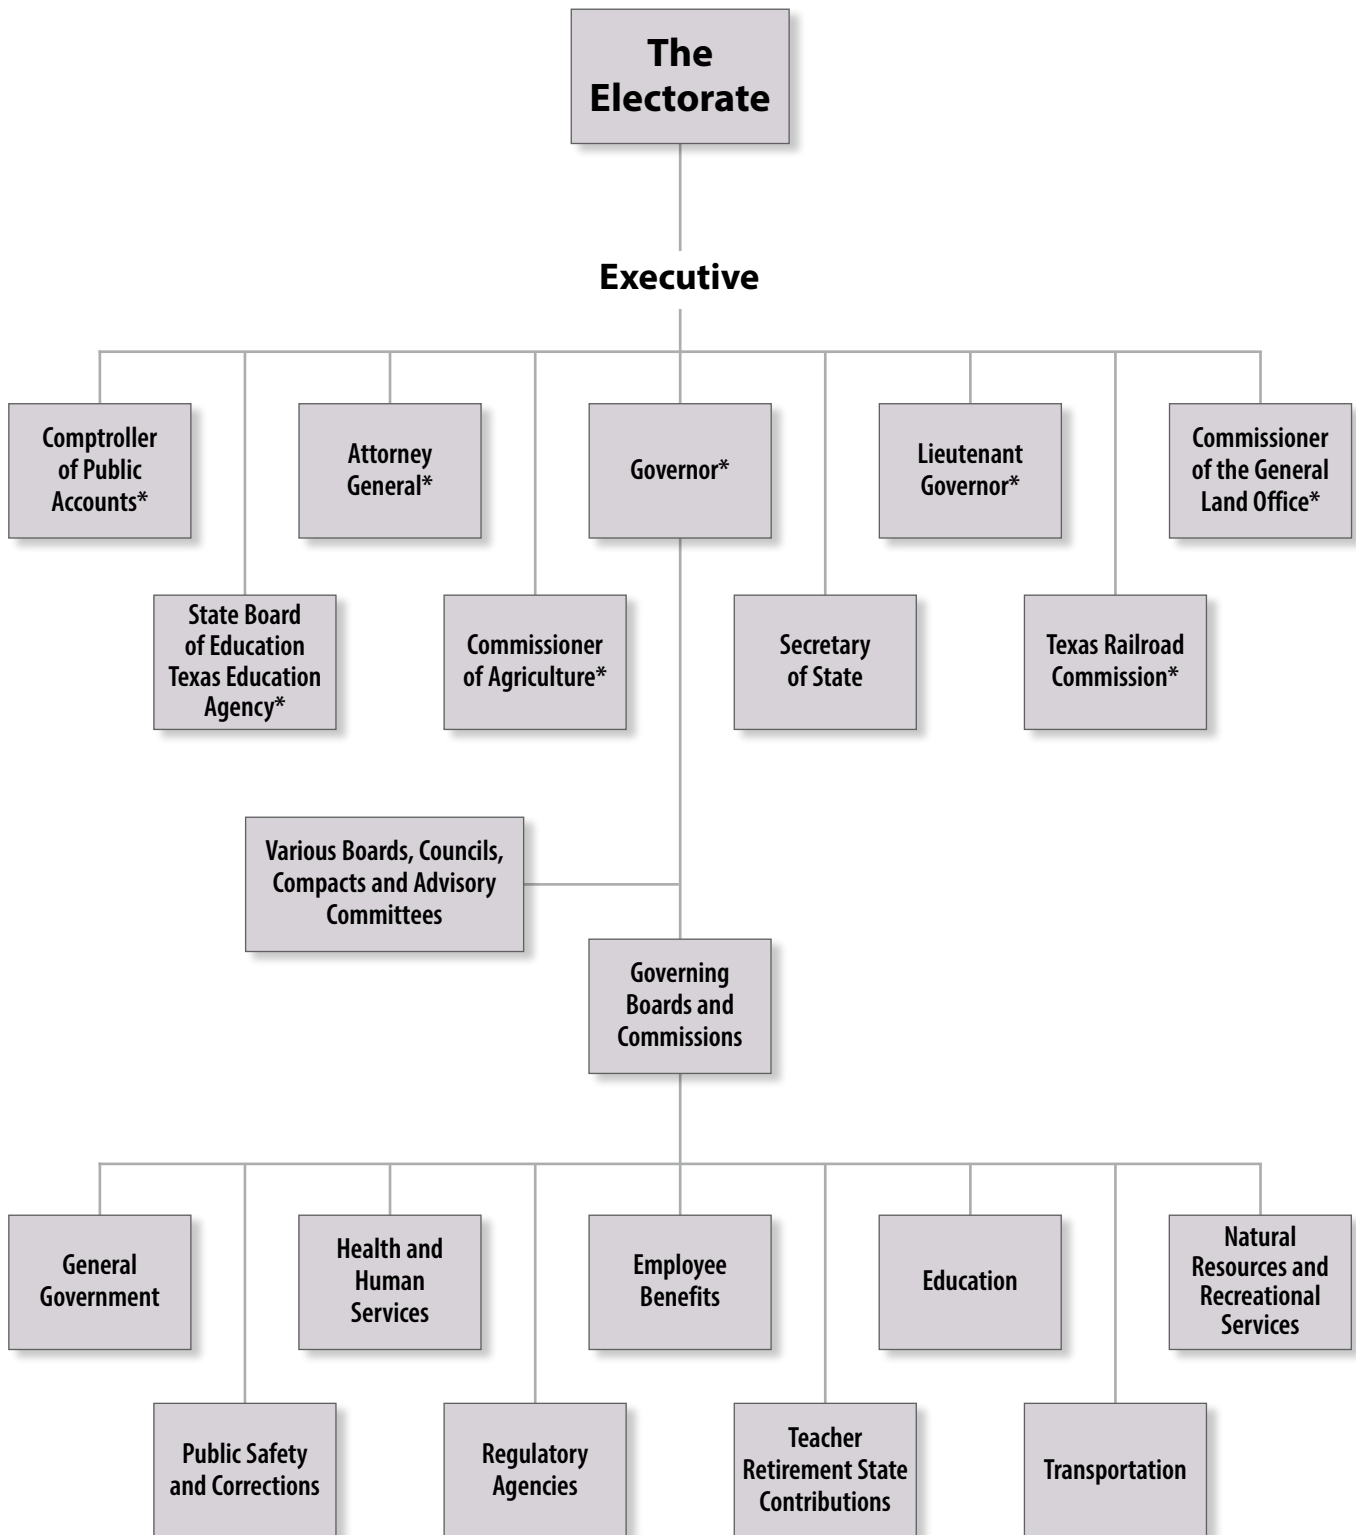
The Electorate

Executive

Comptroller of Public Accounts*

Attorney General*

Governor*

Lieutenant Governor*

Commissioner of the General Land Office*

State Board of Education Texas Education Agency*

Commissioner of Agriculture*

Secretary of State

Texas Railroad Commission*

Various Boards, Councils, Compacts and Advisory Committees

Governing Boards and Commissions

General Government

Health and Human Services

Employee Benefits

Education

Natural Resources and Recreational Services

Public Safety and Corrections

Regulatory Agencies

Teacher Retirement State Contributions

Transportation